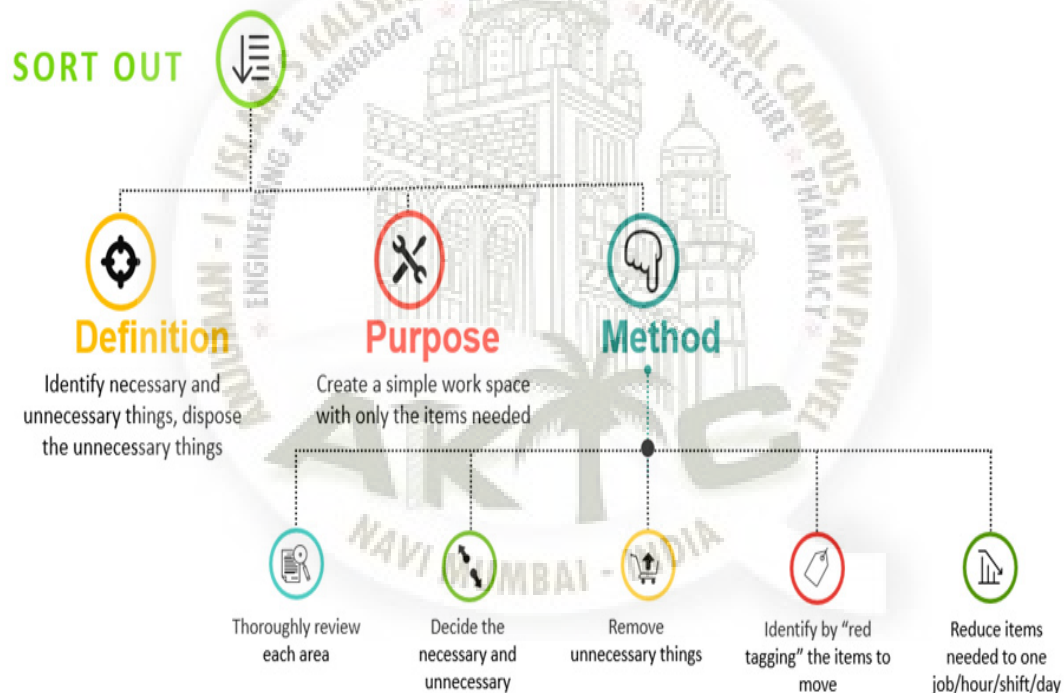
SORT OUT

Definition
Identify necessary and unnecessary things, dispose the unnecessary things

Purpose
Create a simple work space with only the items needed

Method

Thoroughly review each area

Decide the necessary and unnecessary

Remove unnecessary things

Identify by "red tagging" the items to move

Reduce items needed to one job/hour/shift/day

ANJUMAN - I - ISLAM'S KALSEKAR TECHNICAL CAMPUS, NEW PANVEL
ENGINEERING & TECHNOLOGY ARCHITECTURE PHARMACY
AKTC
NAVI MUMBAI - INDIA